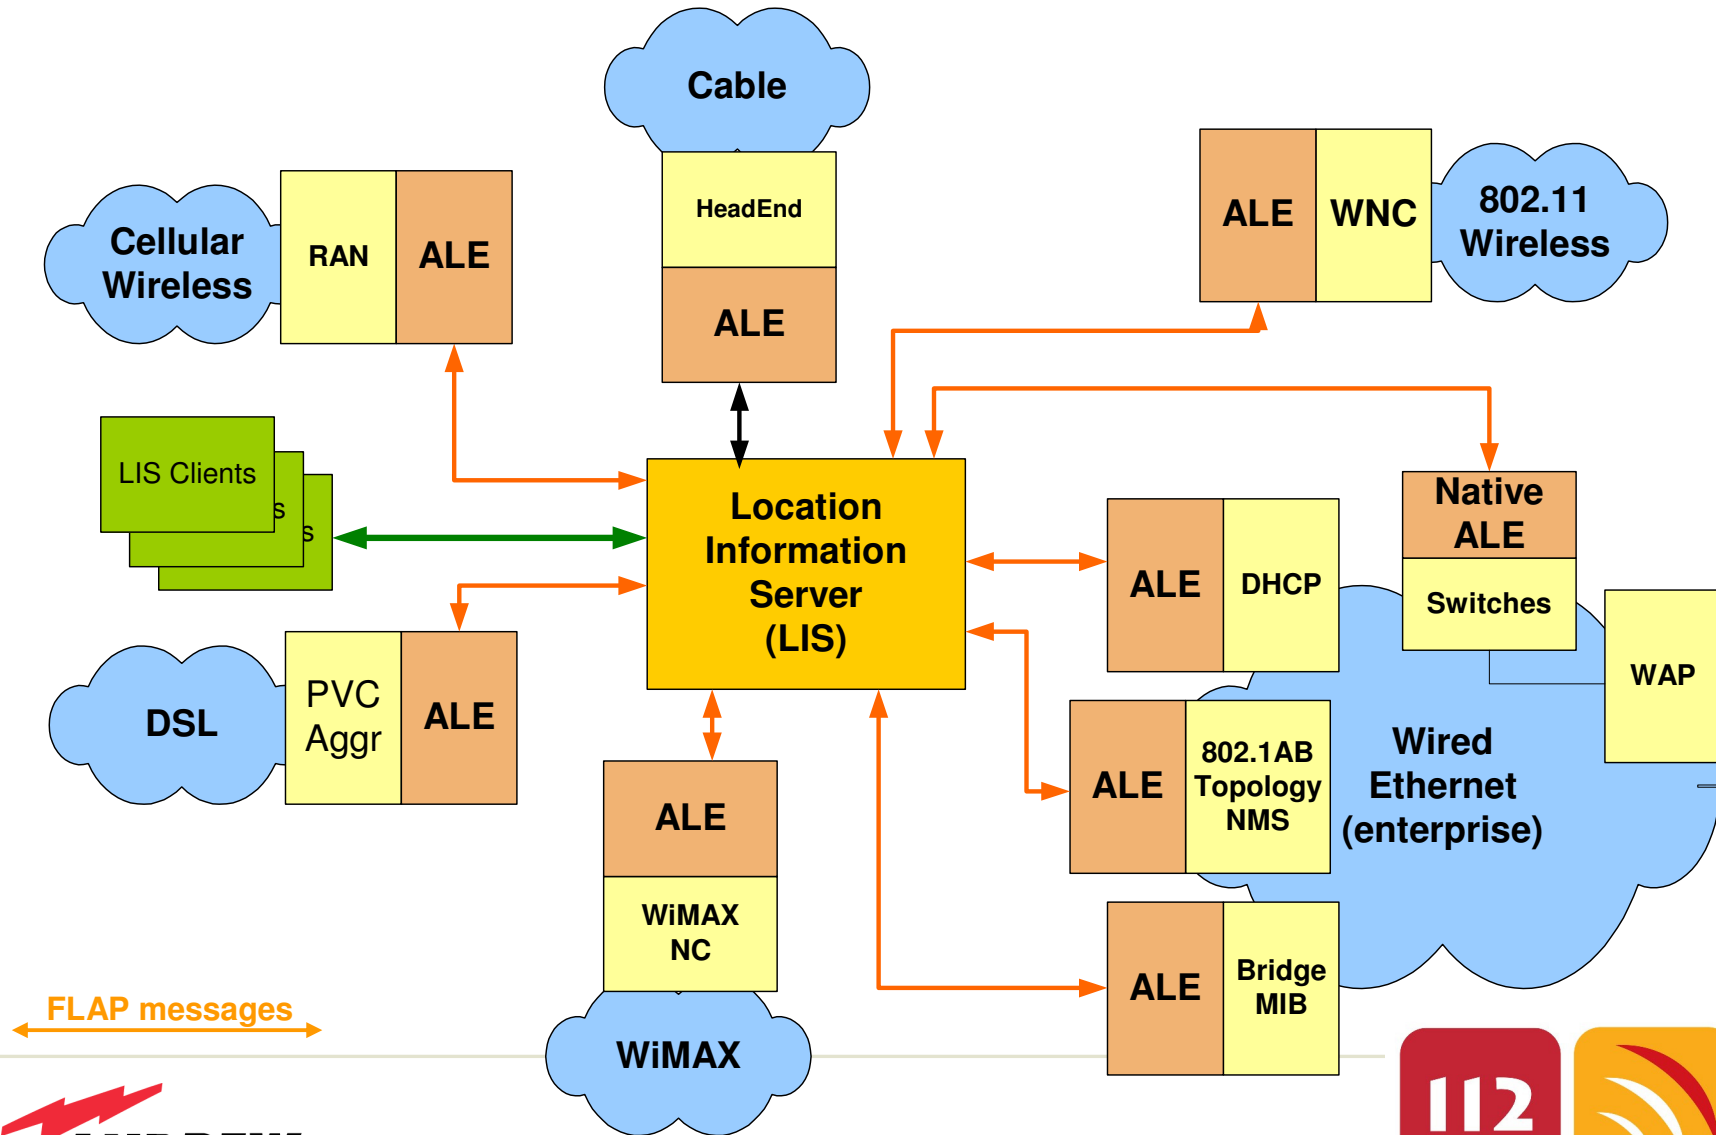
Cable

HeadEnd

ALE

Cellular Wireless

RAN

ALE

ALE

WNC

802.11 Wireless

LIS Clients

s

s

Location Information Server (LIS)

Native ALE

Switches

ALE

DHCP

WAP

DSL

PVC Aggr

ALE

ALE

802.1AB Topology NMS

Wired Ethernet (enterprise)

ALE

WiMAX NC

WiMAX

ALE

Bridge MIB

FLAP messages

112